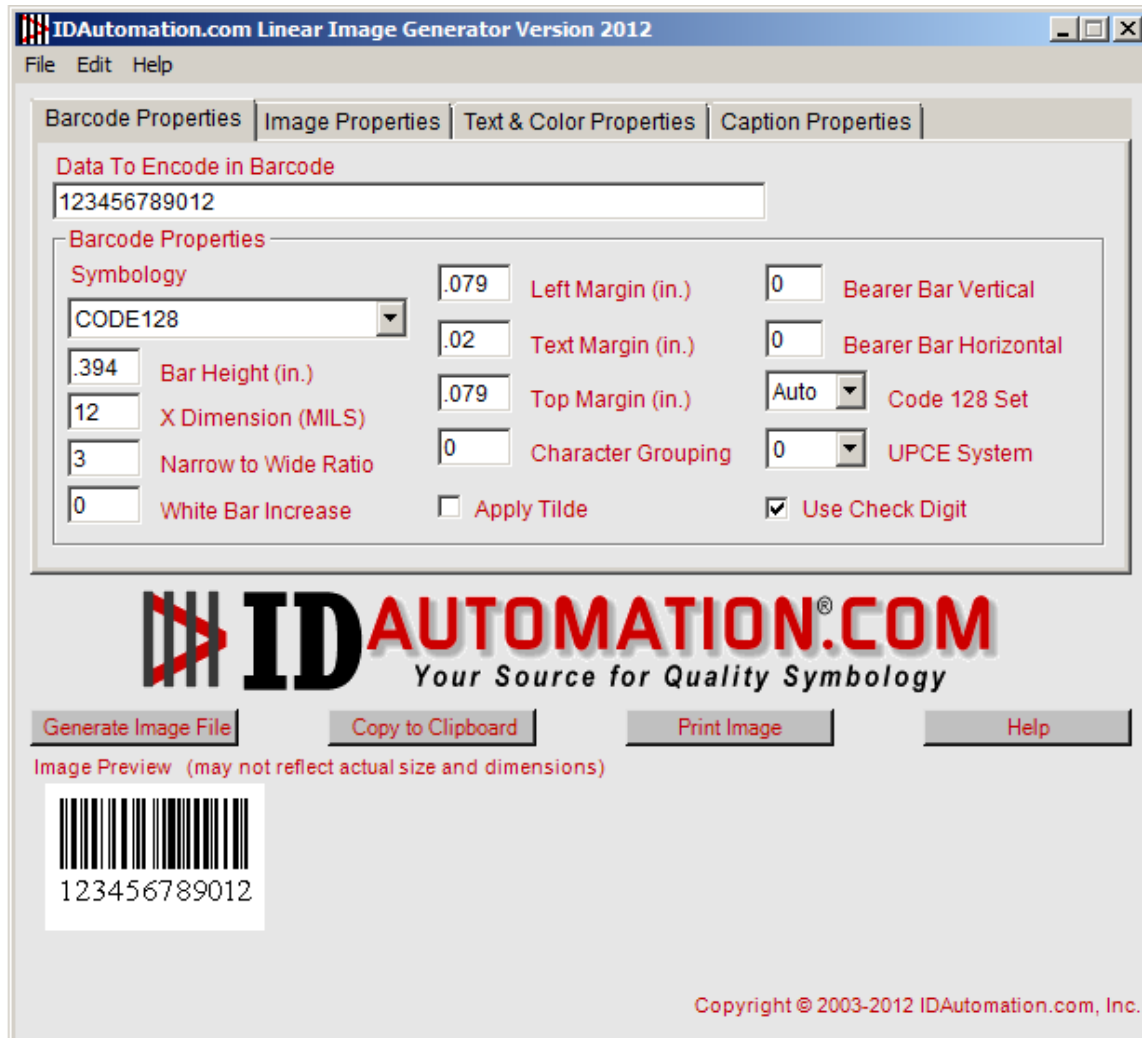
IDAutomation.com Linear Image Generator Version 2012

File Edit Help

Barcode Properties | Image Properties | Text & Color Properties | Caption Properties

Data To Encode in Barcode
123456789012

Barcode Properties
Symbology
CODE128
.394 Bar Height (in.)
12 X Dimension (MILS)
3 Narrow to Wide Ratio
0 White Bar Increase
.079 Left Margin (in.)
.02 Text Margin (in.)
.079 Top Margin (in.)
0 Character Grouping
Apply Tilde
0 Bearer Bar Vertical
0 Bearer Bar Horizontal
Auto Code 128 Set
0 UPCE System
Use Check Digit

IDAUTOMATION®.COM
Your Source for Quality Symbology

Generate Image File | Copy to Clipboard | Print Image | Help

Image Preview (may not reflect actual size and dimensions)

123456789012

Copyright © 2003-2012 IDAutomation.com, Inc.